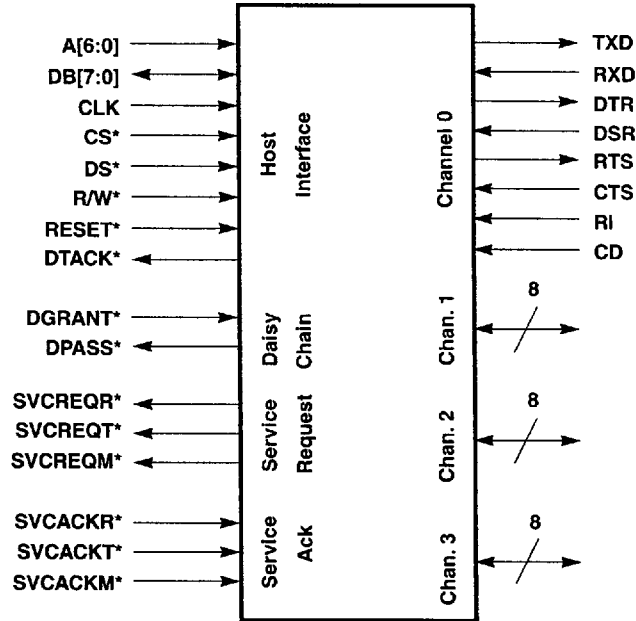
A[6:0]
DB[7:0]
CLK
CS*
DS*
R/W*
RESET*
DTACK*

DGRANT*
DPASS*

SVCREQR*
SVCREQT*
SVCREQM*

SVCACKR*
SVCACKT*
SVCACKM*

Host Interface

Daisy Chain

Service Request

Service Ack

Channel 0

Chan. 1

Chan. 2

Chan. 3

TXD
RXD
DTR
DSR
RTS
CTS
RI
CD

8

8

8